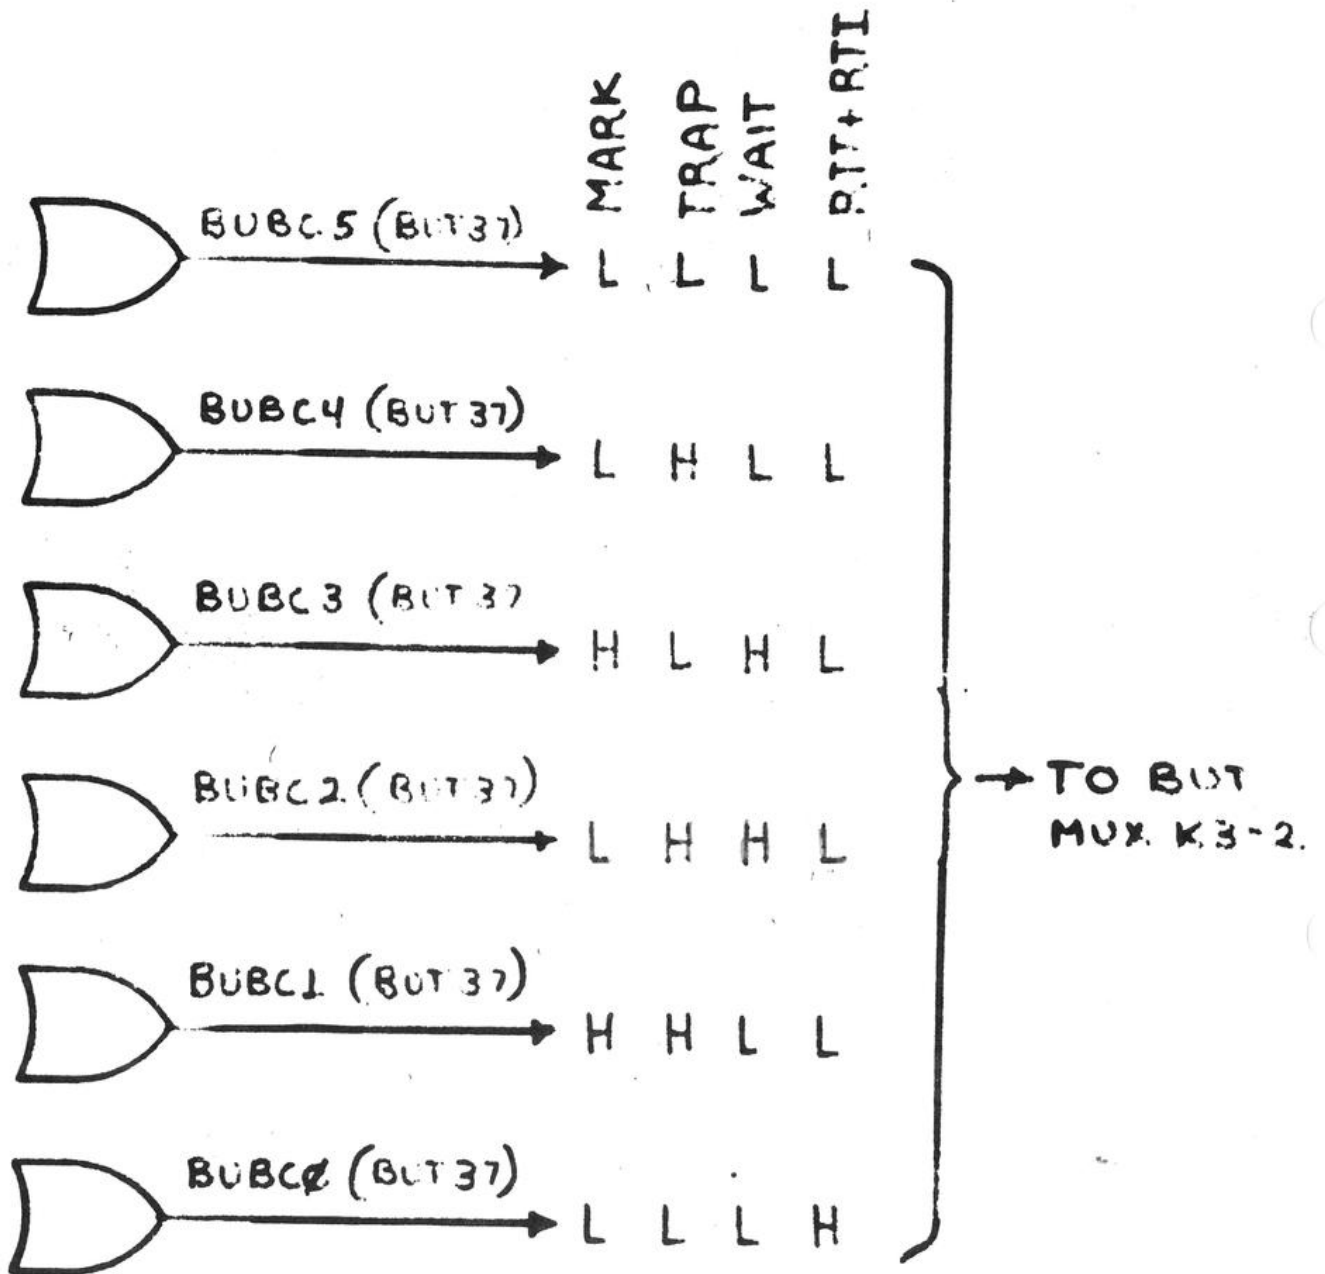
| | MARK | TRAP | WAIT | RTT+RTI |
|---|---|---|---|---|
| BUBC5 (BUT37) | L | L | L | L |
| BUBC4 (BUT37) | L | H | L | L |
| BUBC3 (BUT37 | H | L | H | L |
| BUBC2 (BUT37) | L | H | H | L |
| BUBC1 (BUT37) | H | H | L | L |
| BUBCØ (BUT37) | L | L | L | H |

→ TO BUT MUX K3-2.